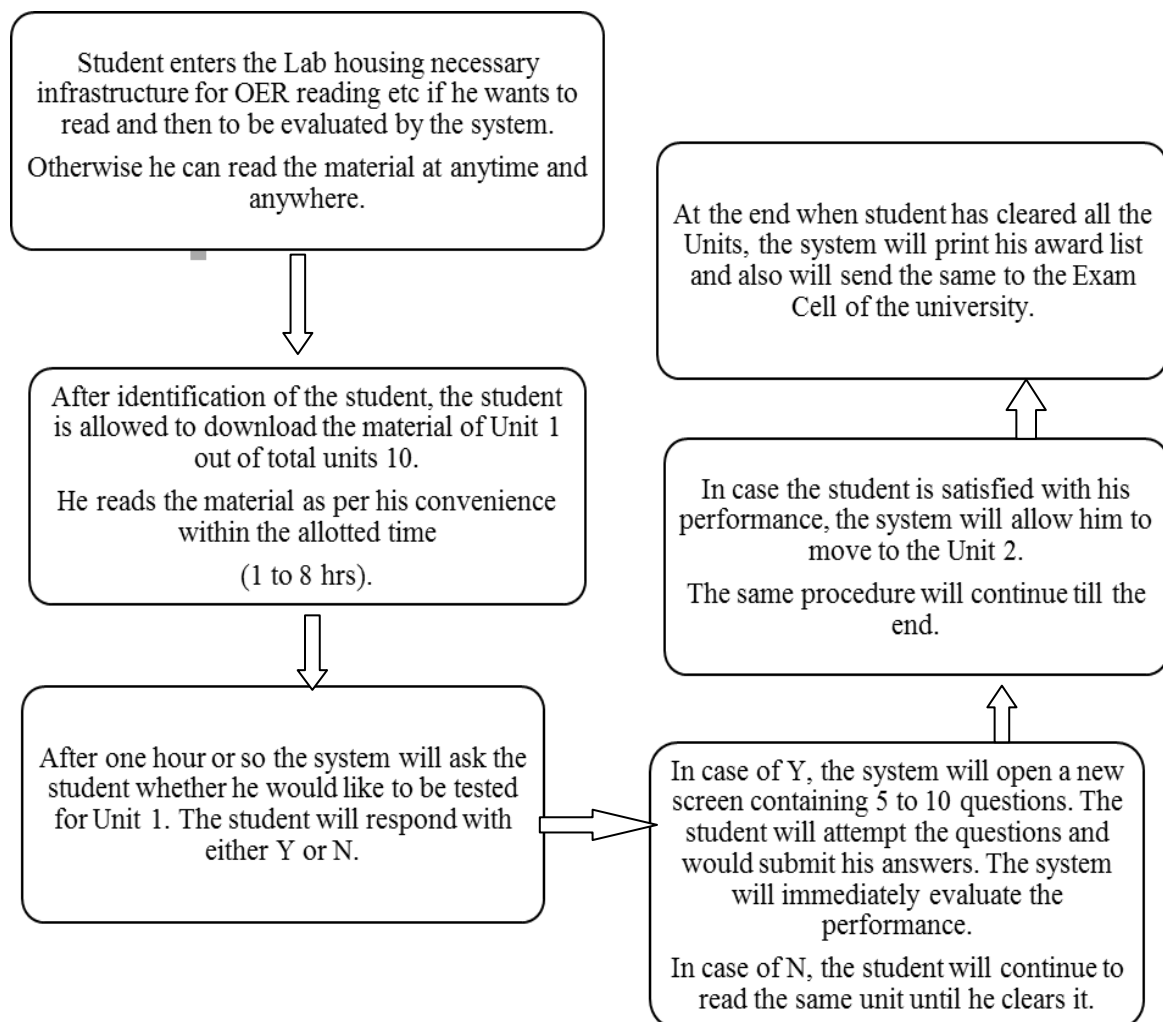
Student enters the Lab housing necessary infrastructure for OER reading etc if he wants to read and then to be evaluated by the system.

Otherwise he can read the material at anytime and anywhere.

After identification of the student, the student is allowed to download the material of Unit 1 out of total units 10.

He reads the material as per his convenience within the allotted time

(1 to 8 hrs).

After one hour or so the system will ask the student whether he would like to be tested for Unit 1. The student will respond with either Y or N.

In case of Y, the system will open a new screen containing 5 to 10 questions. The student will attempt the questions and would submit his answers. The system will immediately evaluate the performance.

In case of N, the student will continue to read the same unit until he clears it.

In case the student is satisfied with his performance, the system will allow him to move to the Unit 2.

The same procedure will continue till the end.

At the end when student has cleared all the Units, the system will print his award list and also will send the same to the Exam Cell of the university.